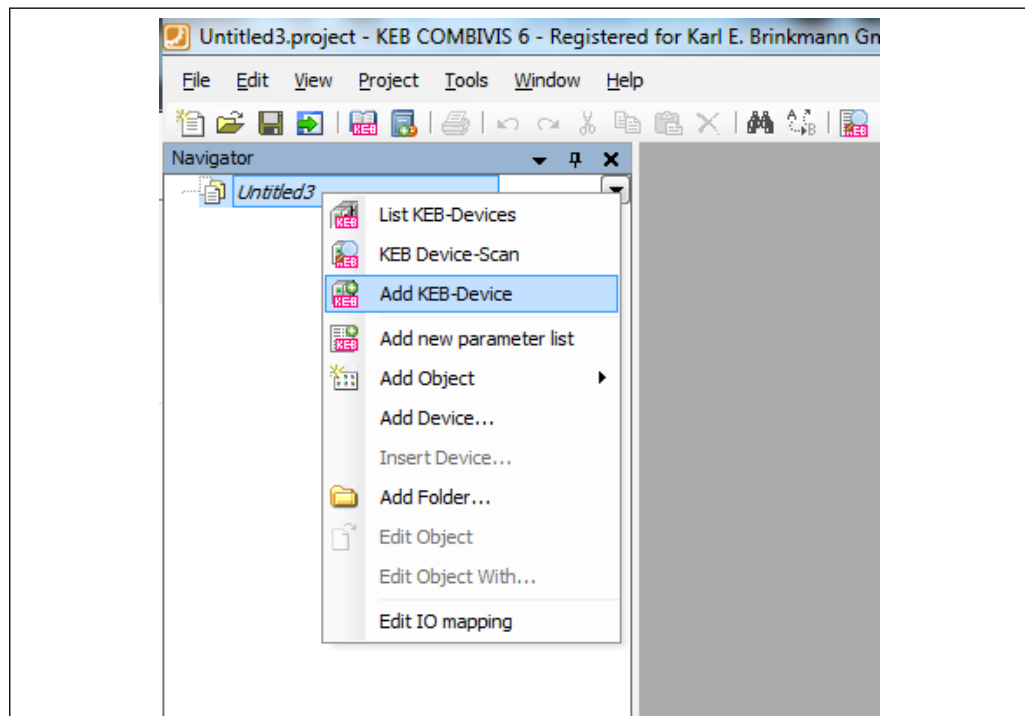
Untitled3.project - KEB COMBIVIS 6 - Registered for Karl E. Brinkmann Gn

File Edit View Project Tools Window Help

Navigator

Untitled3

List KEB-Devices
KEB Device-Scan
Add KEB-Device
Add new parameter list
Add Object
Add Device...
Insert Device...
Add Folder...
Edit Object
Edit Object With...
Edit IO mapping